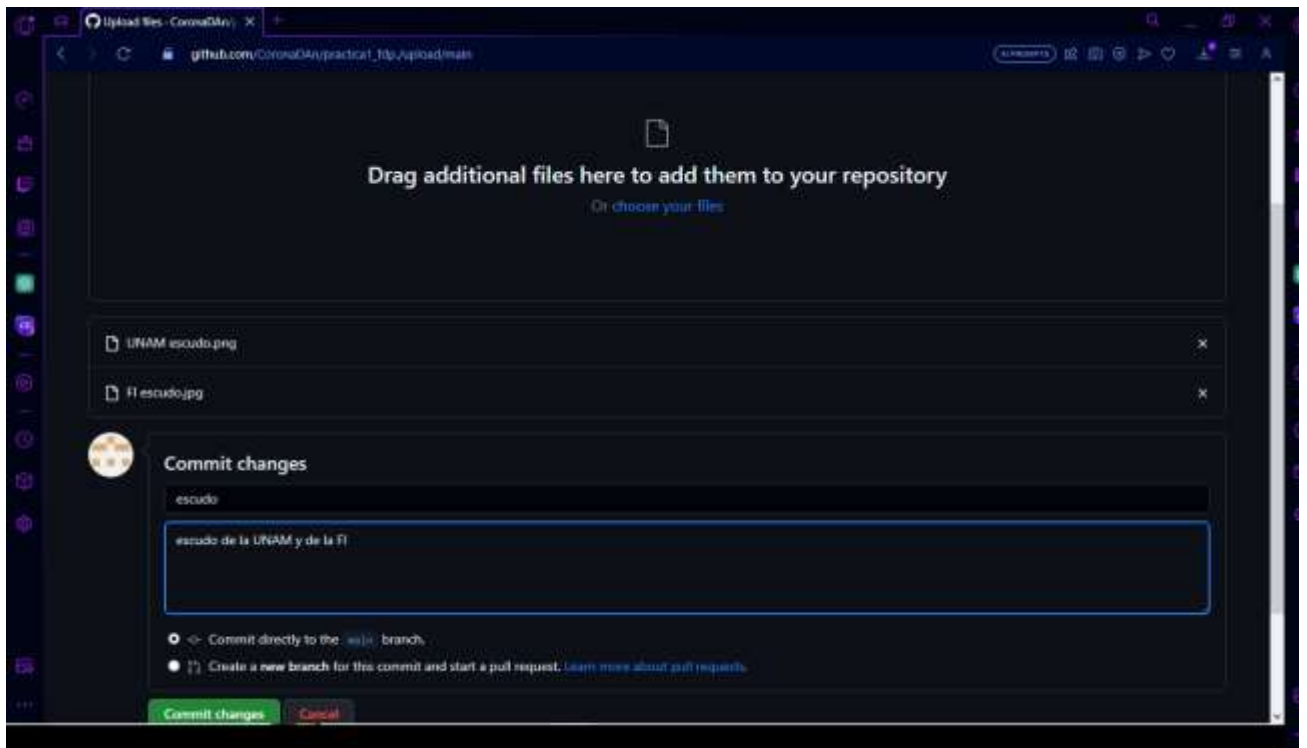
Upload files · CoronaDAn/ ×

github.com/CoronaDAn/practica1_fdp/upload/main

Drag additional files here to add them to your repository

Or choose your files

UNAM escudo.png

×

FI escudo.jpg

×

Commit changes

escudo

escudo de la UNAM y de la FI

Commit directly to the main branch.

Create a new branch for this commit and start a pull request. Learn more about pull requests.

Commit changes

Cancel